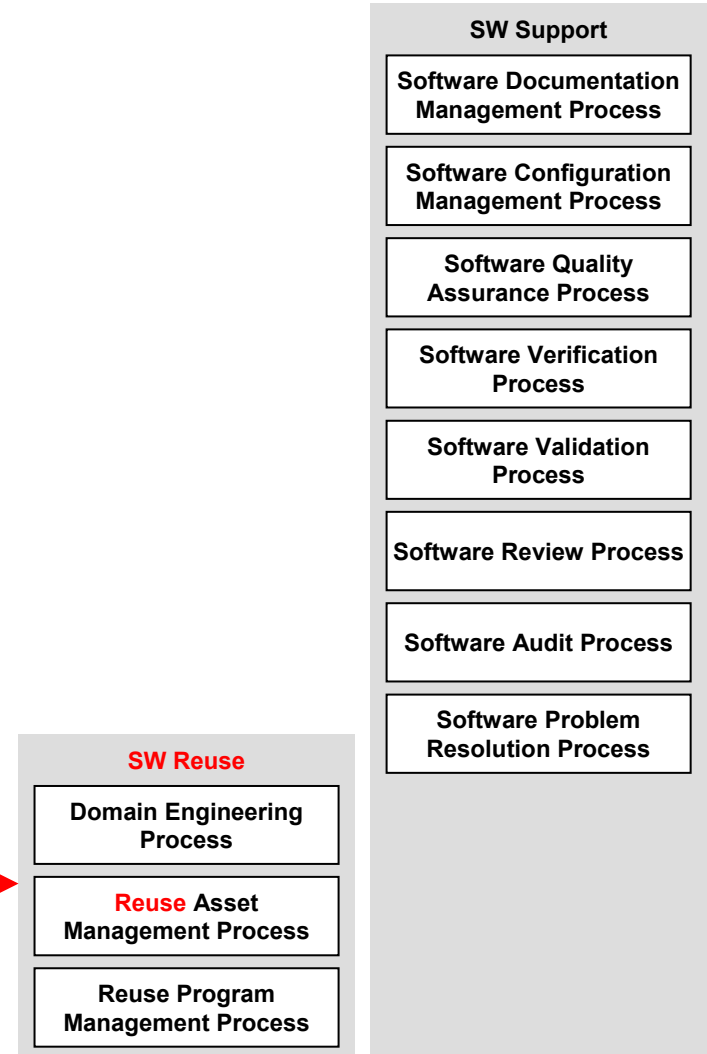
SW Support

Software Documentation Management Process

Software Configuration Management Process

Software Quality Assurance Process

Software Verification Process

Software Validation Process

Software Review Process

Software Audit Process

Software Problem Resolution Process

SW Reuse

Domain Engineering Process

Reuse Asset Management Process

Reuse Program Management Process